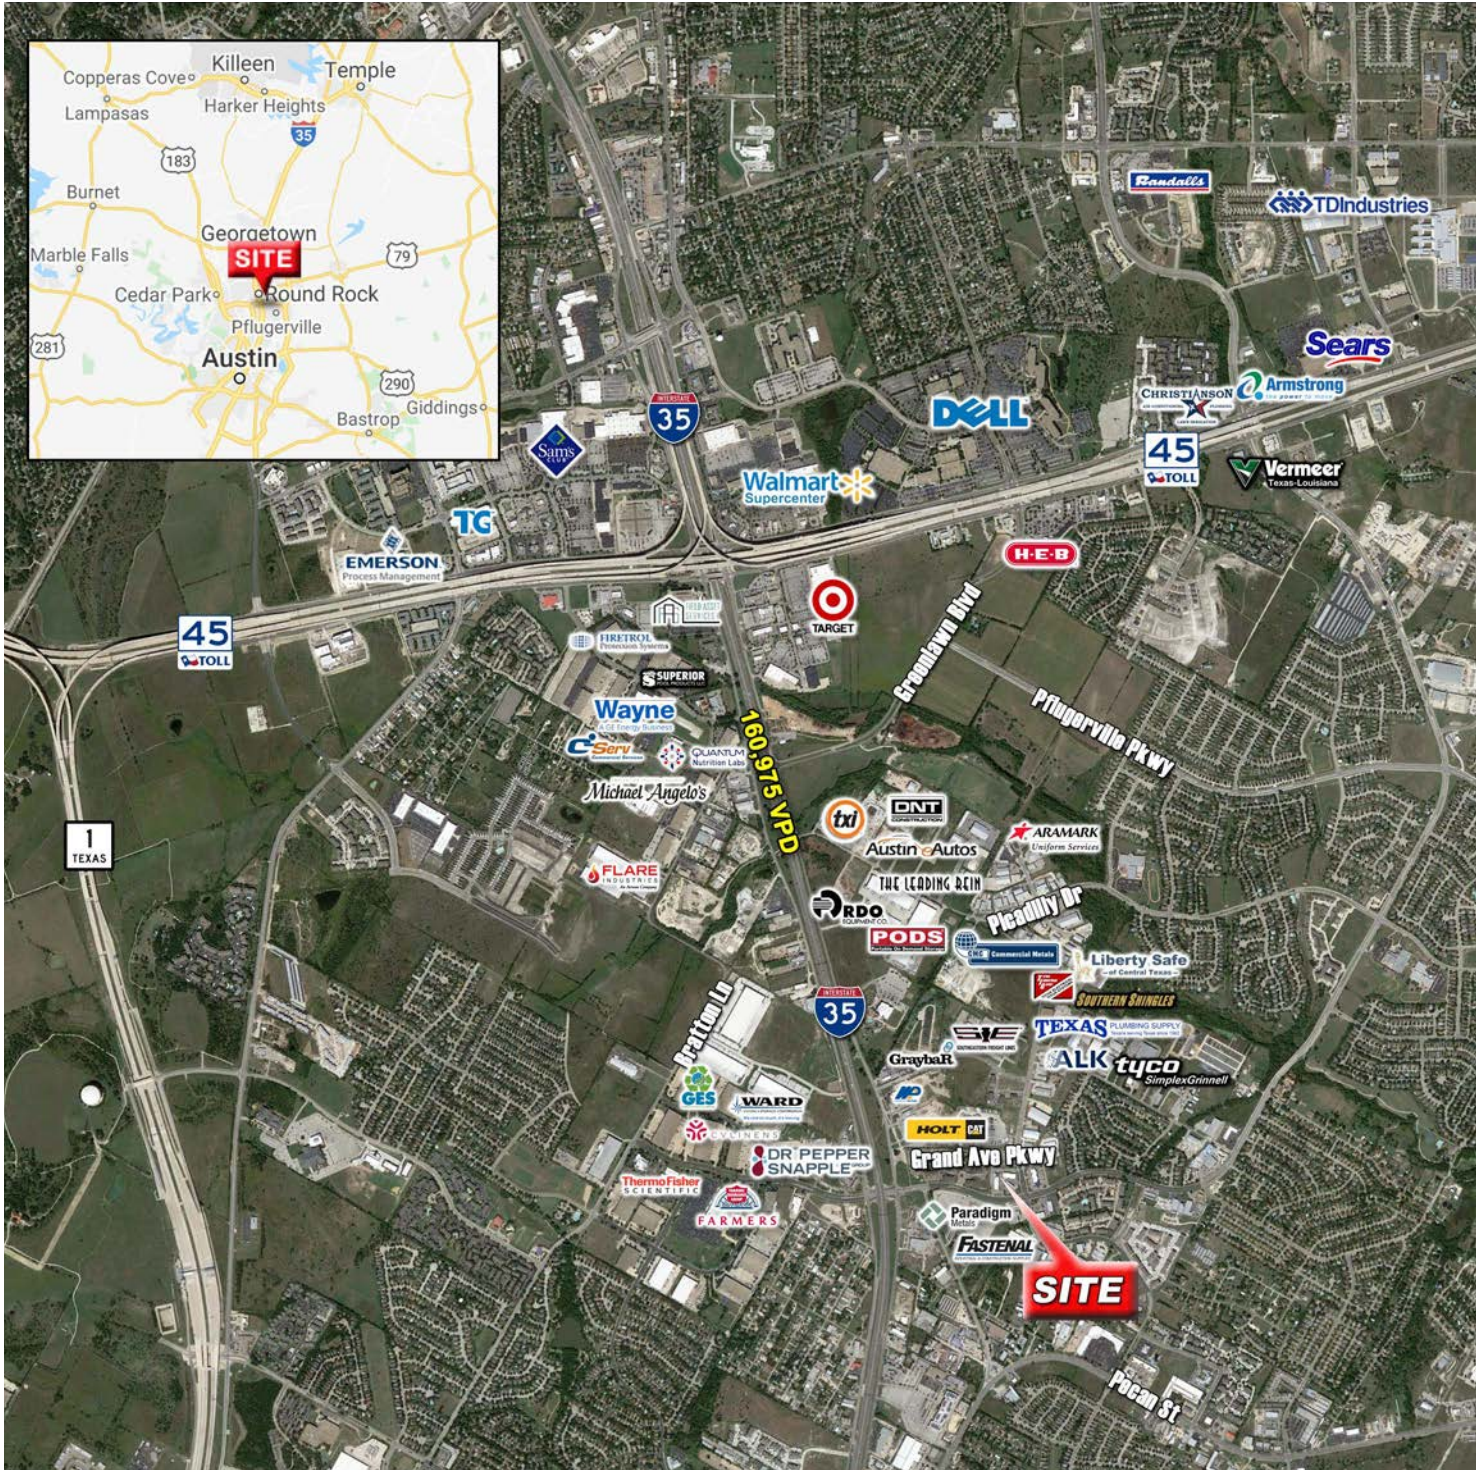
Killeen
Temple
Copperas Cove
Lampasas
Harker Heights
35
183
Burnet
Georgetown
Marble Falls
SITE
79
Cedar Park
Round Rock
Pflugerville
281
Austin
290
Giddings
Bastrop

Randalls
TDIndustries
Sears
Christianson
Armstrong
DELL
45 TOLL
Vermeer Texas-Louisiana
Interstate 35
Sams Club
Walmart Supercenter
TG
H-E-B
EMERSON Process Management
TARGET
45 TOLL
FIRETROL
SUPERIOR
Wayne
C-Serv
QUANTUM Nutrition Labs
Michael Angelo's
160,975 VPD
Greenlawn Blvd
Pflugerville Pkwy
1 TEXAS
txi
DNT
ARAMARK Uniform Services
Austin Autos
THE LEADING REIN
FLARE INDUSTRIES
RDO EQUIPMENT CO.
PODS
Picadilly Dr
Commercial Metals
Liberty Safe of Central Texas
SOUTHERN SHINGLES
Interstate 35
Brattan Ln
TEXAS PLUMBING SUPPLY
GraybaR
ALK
tyco SimplexGrinnell
GES
WARD
CYLINENS
HOLT CAT
DR PEPPER SNAPPLE
Grand Ave Pkwy
ThermoFisher SCIENTIFIC
FARMERS
Paradigm Metals
FASTENAL
SITE
Pecan St